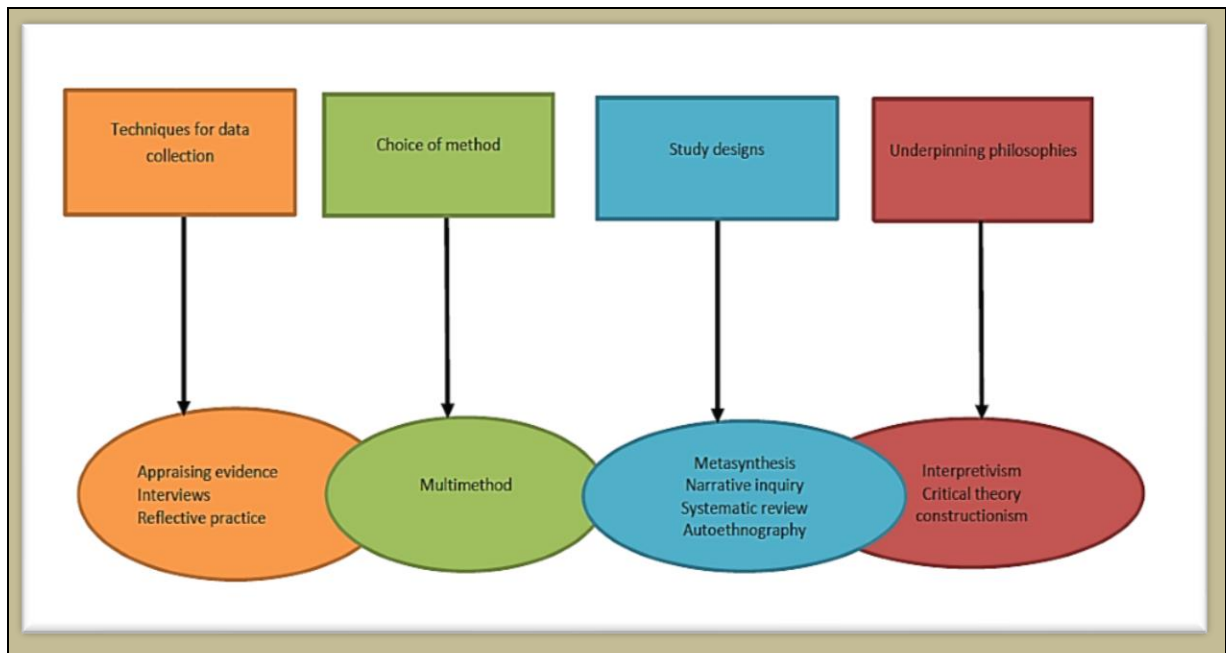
Techniques for data collection

Choice of method

Study designs

Underpinning philosophies

Appraising evidence
Interviews
Reflective practice

Multimethod

Metasynthesis
Narrative inquiry
Systematic review
Autoethnography

Interpretivism
Critical theory
constructionism